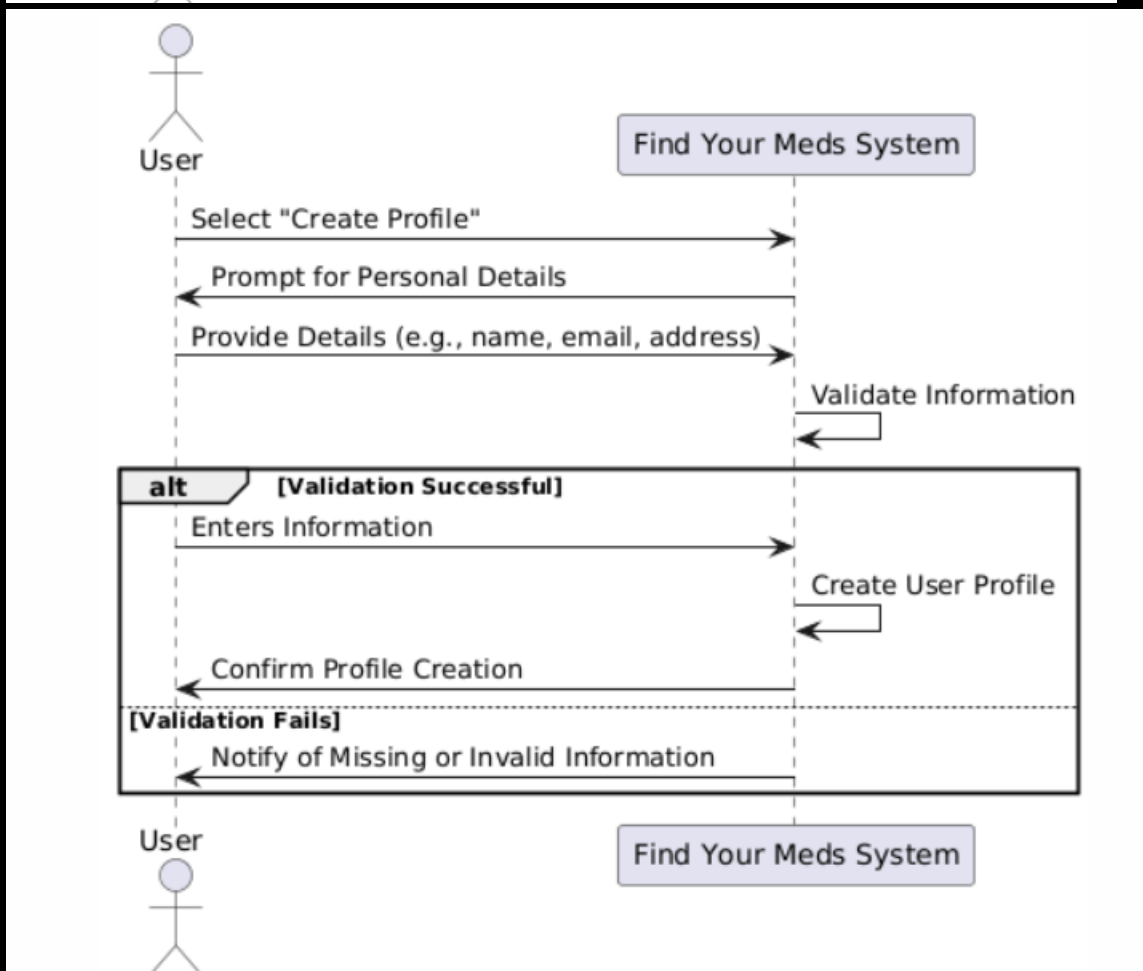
User

Find Your Meds System

Select "Create Profile"

Prompt for Personal Details

Provide Details (e.g., name, email, address)

Validate Information

alt [Validation Successful]

Enters Information

Create User Profile

Confirm Profile Creation

[Validation Fails]

Notify of Missing or Invalid Information

User

Find Your Meds System